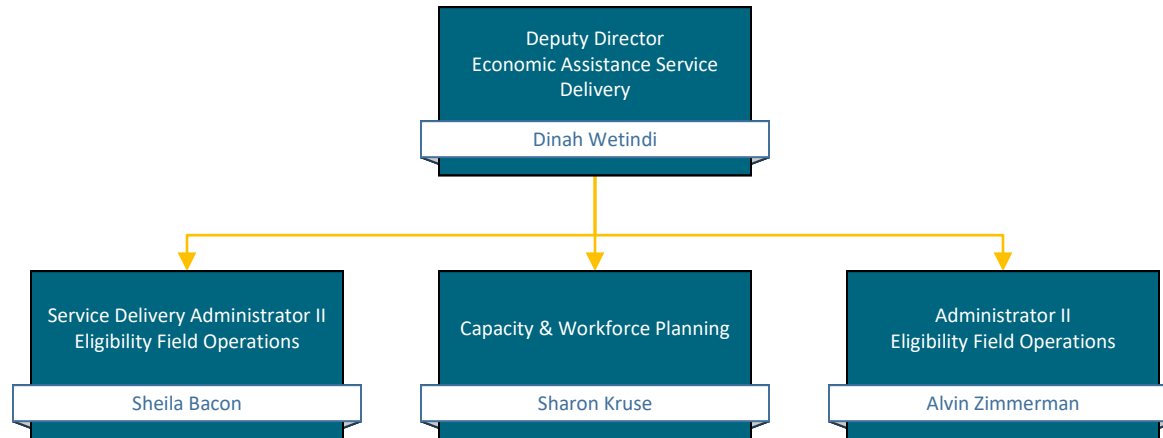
Deputy Director
Economic Assistance Service Delivery

Dinah Wetindi

Service Delivery Administrator II
Eligibility Field Operations

Sheila Bacon

Capacity & Workforce Planning

Sharon Kruse

Administrator II
Eligibility Field Operations

Alvin Zimmerman